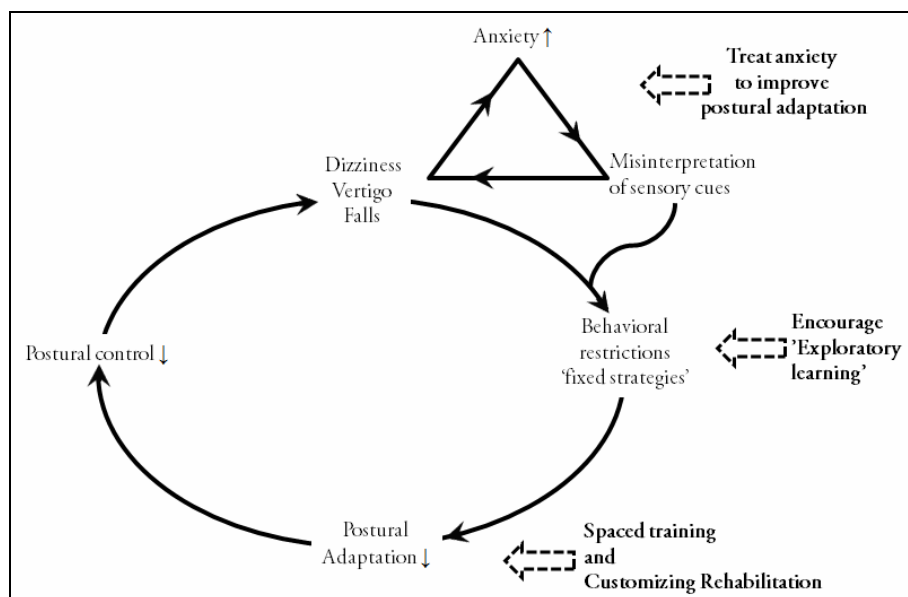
Anxiety↑

Treat anxiety to improve postural adaptation

Dizziness
Vertigo
Falls

Misinterpretation of sensory cues

Behavioral restrictions 'fixed strategies'

Encourage 'Exploratory learning'

Postural control↓

Postural Adaptation↓

Spaced training and Customizing Rehabilitation